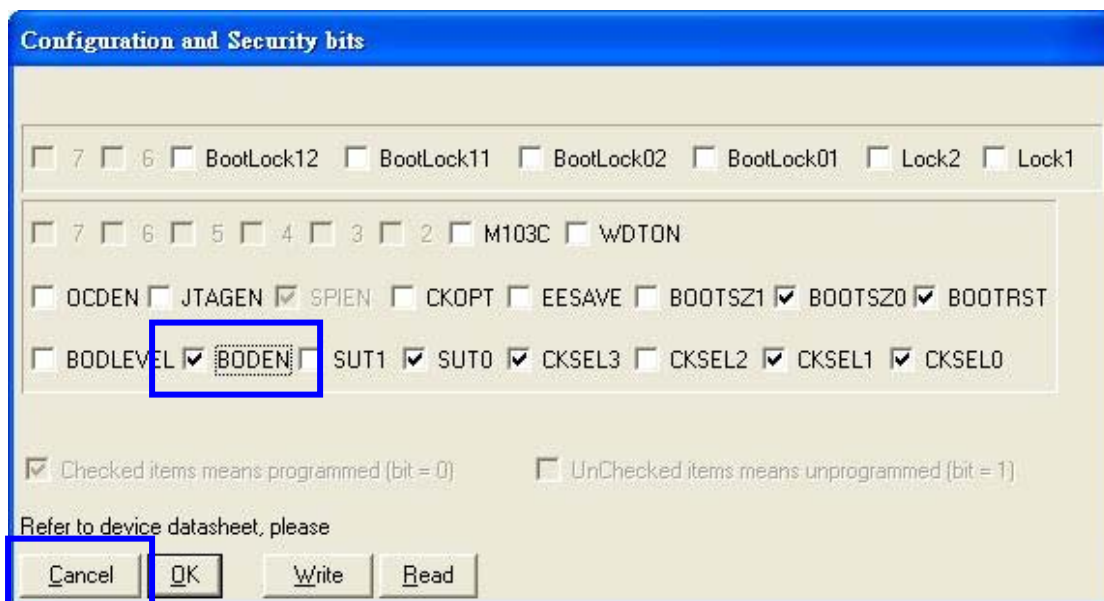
Configuration and Security bits

7 6 BootLock12 BootLock11 BootLock02 BootLock01 Lock2 Lock1

7 6 5 4 3 2 M103C WDTON

OCDEN JTAGEN SPIEN CKOPT EESAVE BOOTSZ1 BOOTSZ0 BOOTRST

BODLEVEL BODEN SUT1 SUT0 CKSEL3 CKSEL2 CKSEL1 CKSEL0

Checked items means programmed (bit = 0) UnChecked items means unprogrammed (bit = 1)

Refer to device datasheet, please

Cancel OK Write Read